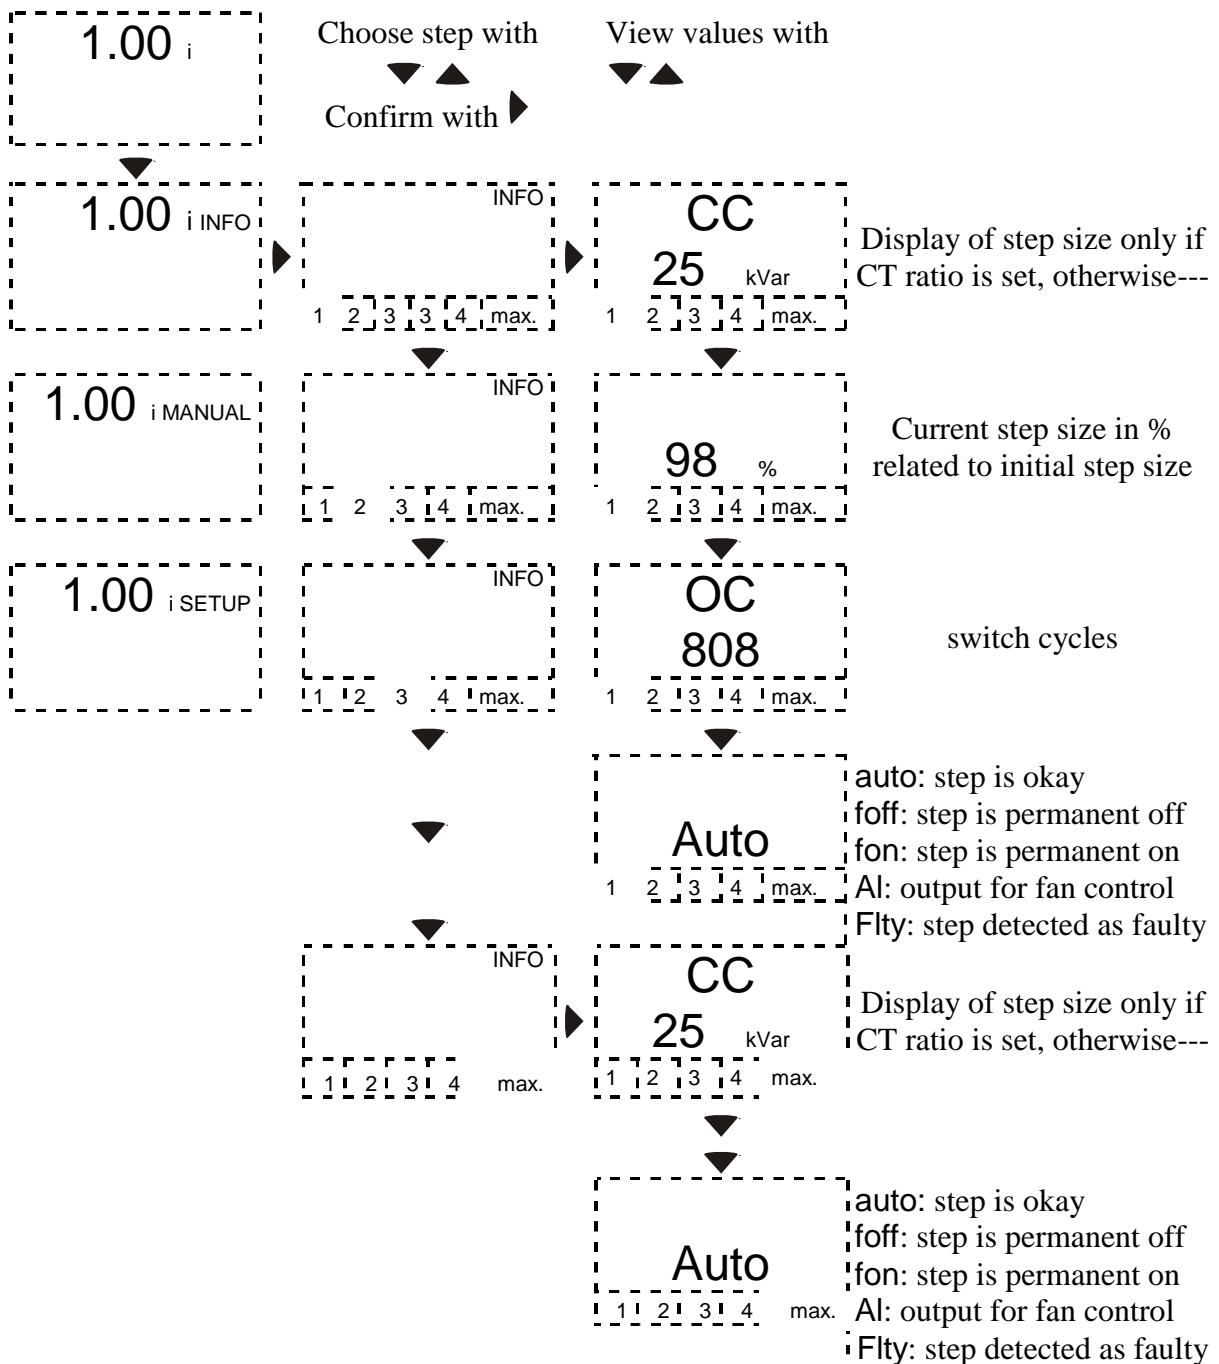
1.00 i

Choose step with

Confirm with

View values with

1.00 i INFO

INFO

1 2 3 3 4 max.

CC
25 kVar

1 2 3 4 max.

Display of step size only if CT ratio is set, otherwise---

1.00 i MANUAL

INFO

1 2 3 4 max.

98 %

1 2 3 4 max.

Current step size in % related to initial step size

1.00 i SETUP

INFO

1 2 3 4 max.

OC
808

1 2 3 4 max.

switch cycles

Auto

1 2 3 4 max.

auto: step is okay
foff: step is permanent off
fon: step is permanent on
Al: output for fan control
Flty: step detected as faulty

INFO

1 2 3 4 max.

CC
25 kVar

1 2 3 4 max.

Display of step size only if CT ratio is set, otherwise---

Auto

1 2 3 4 max.

auto: step is okay
foff: step is permanent off
fon: step is permanent on
Al: output for fan control
Flty: step detected as faulty